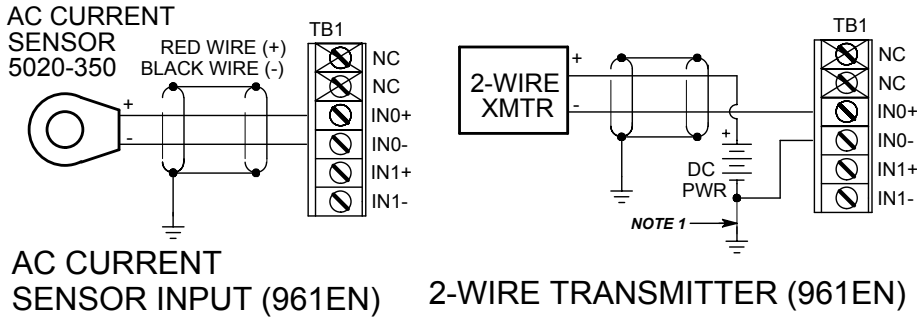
AC CURRENT SENSOR 5020-350

RED WIRE (+)
BLACK WIRE (-)

+
-

TB1

NC
NC
IN0+
IN0-
IN1+
IN1-

AC CURRENT SENSOR INPUT (961EN)

2-WIRE XMTR

+
-

+
DC PWR

NOTE 1

TB1

NC
NC
IN0+
IN0-
IN1+
IN1-

2-WIRE TRANSMITTER (961EN)